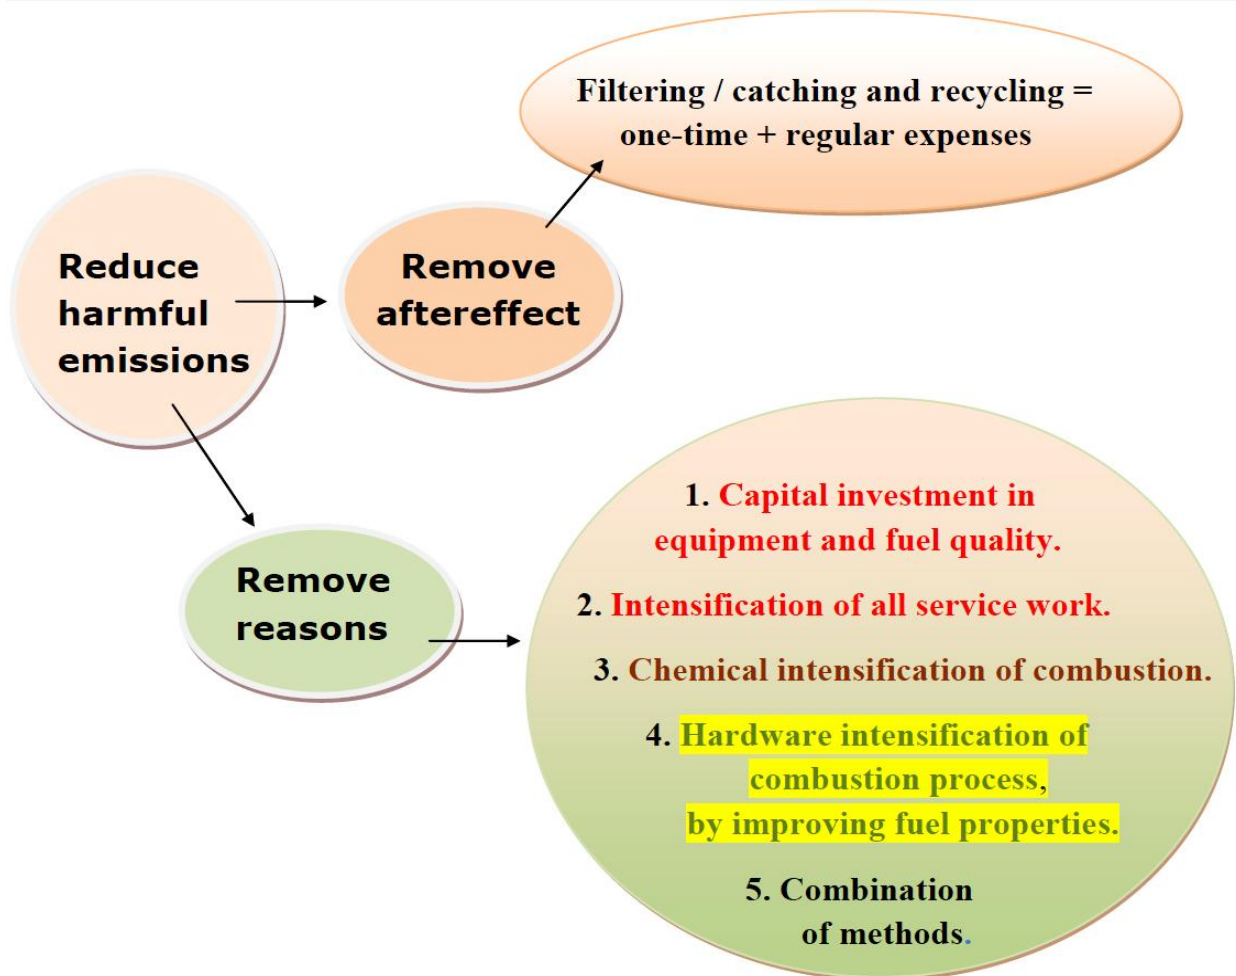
Reduce harmful emissions

Remove aftereffect

Filtering / catching and recycling = one-time + regular expenses

Remove reasons

1. Capital investment in equipment and fuel quality.

2. Intensification of all service work.

3. Chemical intensification of combustion.

4. Hardware intensification of combustion process, by improving fuel properties.

5. Combination of methods.